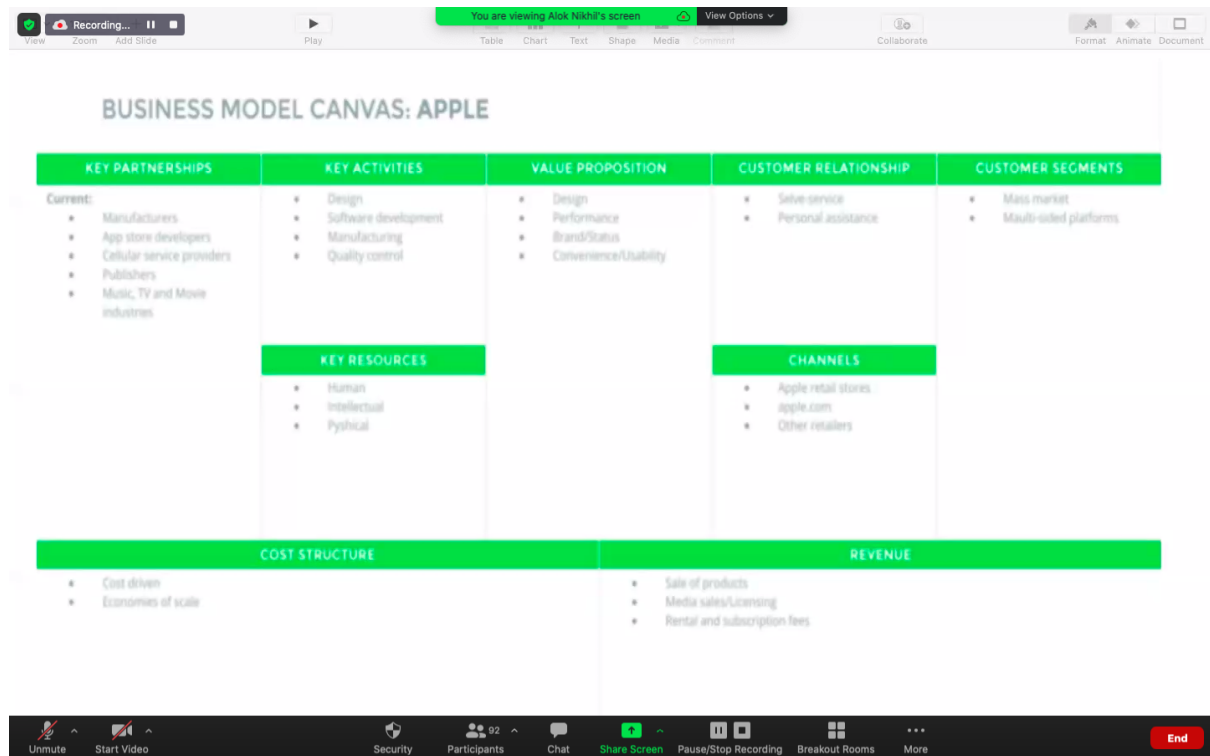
Recording...

You are viewing Alok Nikhil's screen

View Options

View Zoom Add Slide Play Table Chart Text Shape Media Comment Collaborate Format Animate Document

BUSINESS MODEL CANVAS: APPLE

KEY PARTNERSHIPS

Current:
- Manufacturers
- App store developers
- Cellular service providers
- Publishers
- Music, TV and Movie industries

KEY ACTIVITIES

- Design
- Software development
- Manufacturing
- Quality control

VALUE PROPOSITION

- Design
- Performance
- Brand/Status
- Convenience/Usability

CUSTOMER RELATIONSHIP

- Selve-service
- Personal assistance

CUSTOMER SEGMENTS

- Mass market
- Maulti-sided platforms

KEY RESOURCES

- Human
- Intellectual
- Pyshical

CHANNELS

- Apple retail stores
- apple.com
- Other retailers

COST STRUCTURE

- Cost driven
- Economies of scale

REVENUE

- Sale of products
- Media sales/Licensing
- Rental and subscription fees

Unmute Start Video Security 92 Participants Chat Share Screen Pause/Stop Recording Breakout Rooms More End